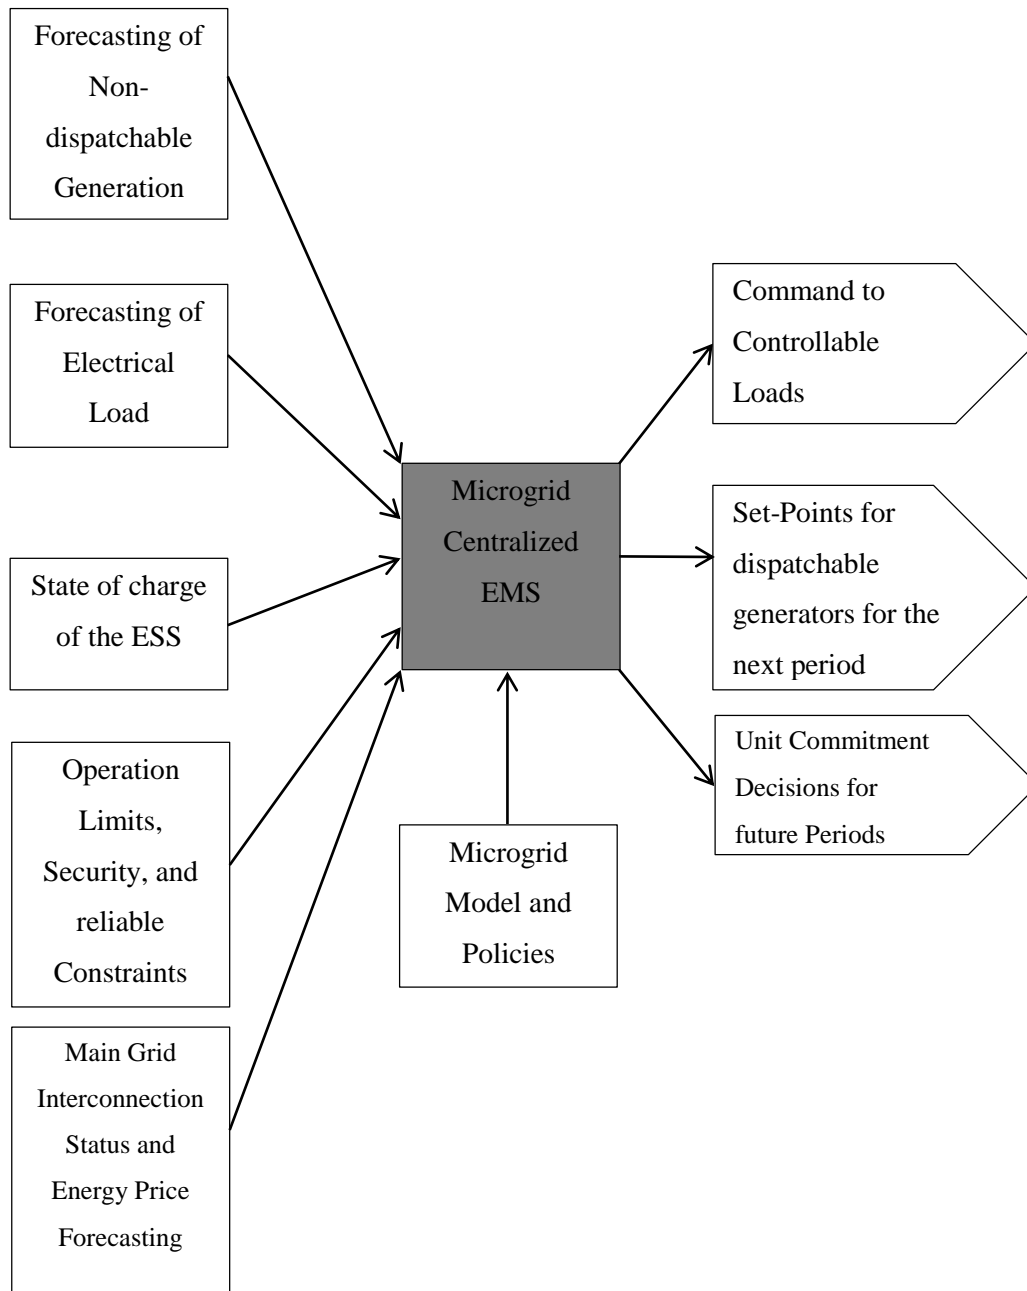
Forecasting of Non-dispatchable Generation

Forecasting of Electrical Load

State of charge of the ESS

Operation Limits, Security, and reliable Constraints

Main Grid Interconnection Status and Energy Price Forecasting

Microgrid Centralized EMS

Microgrid Model and Policies

Command to Controllable Loads

Set-Points for dispatchable generators for the next period

Unit Commitment Decisions for future Periods